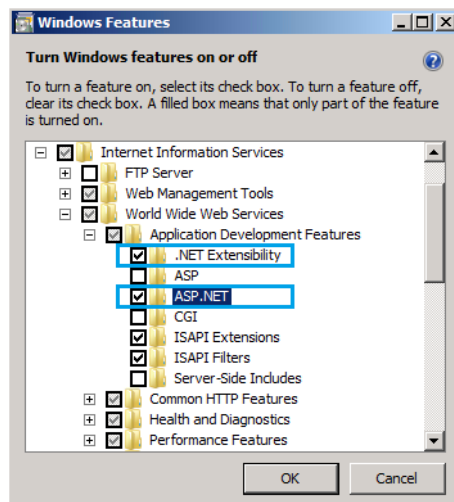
Windows Features

Turn Windows features on or off

To turn a feature on, select its check box. To turn a feature off, clear its check box. A filled box means that only part of the feature is turned on.

Internet Information Services
FTP Server
Web Management Tools
World Wide Web Services
Application Development Features
.NET Extensibility
ASP
ASP.NET
CGI
ISAPI Extensions
ISAPI Filters
Server-Side Includes
Common HTTP Features
Health and Diagnostics
Performance Features

OK
Cancel